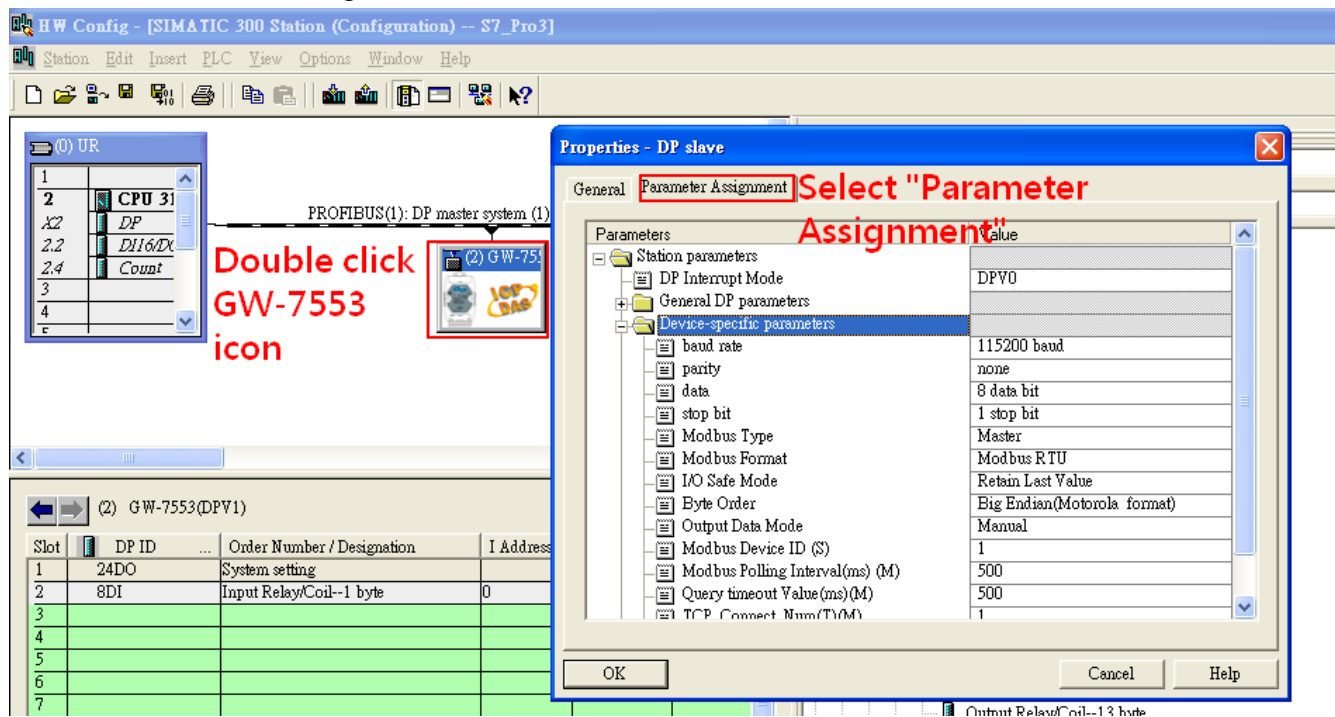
HW Config - [SIMATIC 300 Station (Configuration) -- S7_Pro3]

Station Edit Insert PLC View Options Window Help

(0) UR

| | |
|---|---|
| 1 | |
| 2 | CPU 31 |
| X2 | DP |
| 2.2 | DI16/Do |
| 2.4 | Count |
| 3 | |
| 4 | |

PROFIBUS(1): DP master system (1)

(2) GW-755

Double click GW-7553 icon

(2) GW-7553(DPV1)

| Slot | DP ID | Order Number / Designation | I Address |
|---|---|---|---|
| 1 | 24DO | System setting | |
| 2 | 8DI | Input Relay/Coil--1 byte | 0 |
| 3 | | | |
| 4 | | | |
| 5 | | | |
| 6 | | | |
| 7 | | | |

Properties - DP slave

General Parameter Assignment

Select "Parameter Assignment"

| Parameters | Value |
|---|---|
| Station parameters | |
| DP Interrupt Mode | DPV0 |
| General DP parameters | |
| Device-specific parameters | |
| baud rate | 115200 baud |
| parity | none |
| data | 8 data bit |
| stop bit | 1 stop bit |
| Modbus Type | Master |
| Modbus Format | Modbus RTU |
| I/O Safe Mode | Retain Last Value |
| Byte Order | Big Endian(Motorola format) |
| Output Data Mode | Manual |
| Modbus Device ID (S) | 1 |
| Modbus Polling Interval(ms) (M) | 500 |
| Query timeout Value(ms)(M) | 500 |
| TCP Connect Num(T)(M) | 1 |

OK Cancel Help

Output Relay/Coil--13 byte